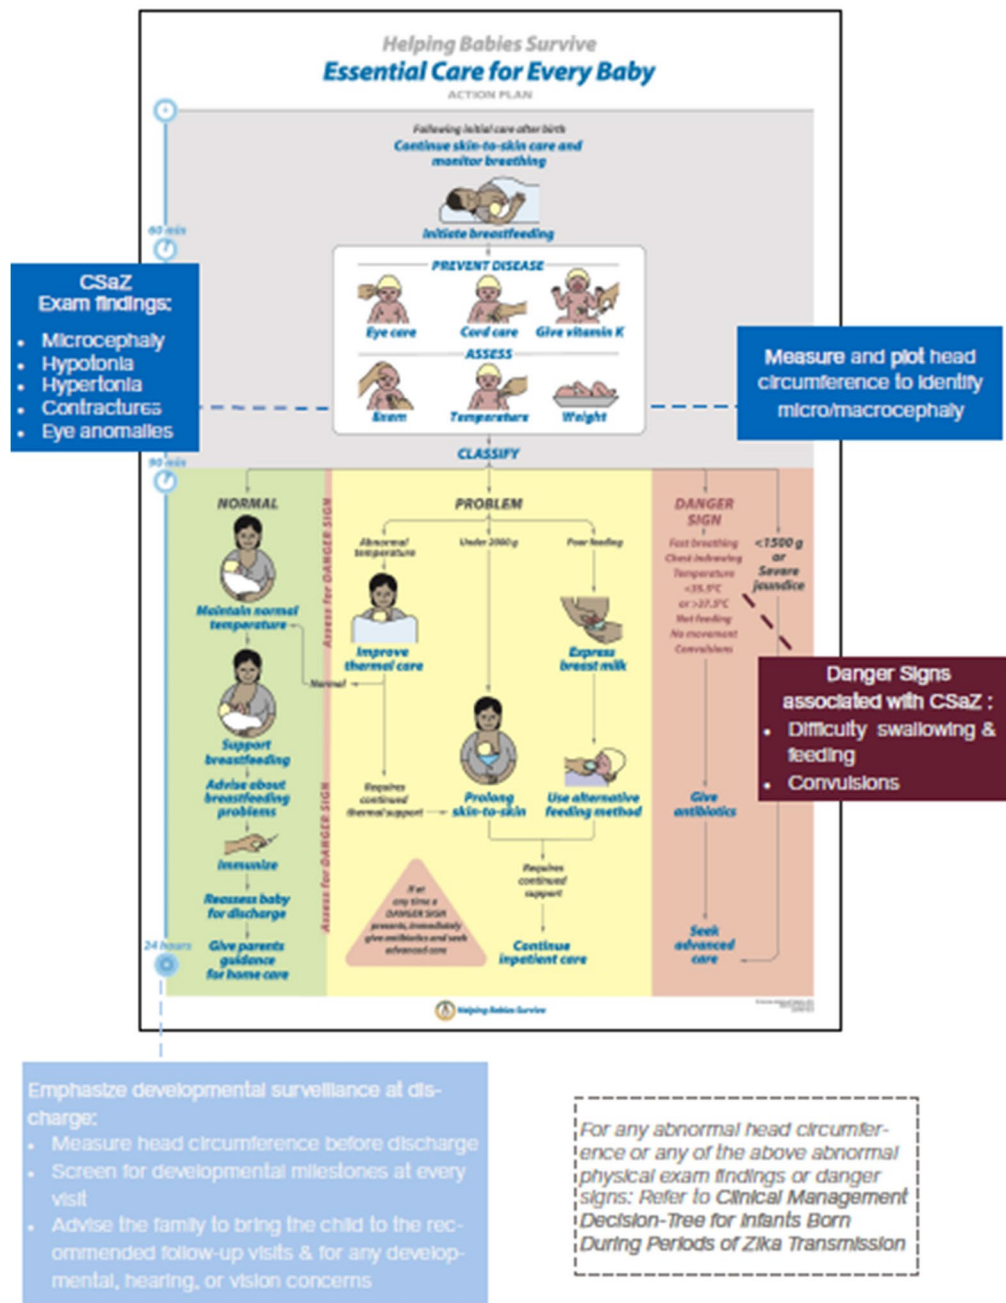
Helping Babies Survive
Essential Care for Every Baby
ACTION PLAN

Following initial care after birth
Continue skin-to-skin care and monitor breathing

Initiate breastfeeding

60 min

CSaZ Exam findings:
- Microcephaly
- Hypotonia
- Hypertonia
- Contractures
- Eye anomalies

PREVENT DISEASE
Eye care
Cord care
Give vitamin K
ASSESS
Exam
Temperature
Weight

Measure and plot head circumference to identify micro/macrocephaly

90 min

CLASSIFY

NORMAL
Maintain normal temperature
Support breastfeeding
Advise about breastfeeding problems
Immunize
Reassess baby for discharge
Give parents guidance for home care

Assess for DANGER SIGN

PROBLEM
Abnormal temperature
Under 2000 g
Poor feeding
Improve thermal care
Express breast milk
Normal
Prolong skin-to-skin
Use alternative feeding method
Requires continued thermal support
Requires continued support
Continue inpatient care
If at any time a DANGER SIGN presents, immediately give antibiotics and seek advanced care

DANGER SIGN
Fast breathing
Chest indrawing
Temperature <35.5°C or >37.5°C
Not feeding
No movement
Convulsions
Give antibiotics
Seek advanced care

<1500 g or Severe jaundice

Danger Signs associated with CSaZ :
- Difficulty swallowing & feeding
- Convulsions

24 hours

Helping Babies Survive

Emphasize developmental surveillance at discharge:
- Measure head circumference before discharge
- Screen for developmental milestones at every visit
- Advise the family to bring the child to the recommended follow-up visits & for any developmental, hearing, or vision concerns

For any abnormal head circumference or any of the above abnormal physical exam findings or danger signs: Refer to Clinical Management Decision-Tree for Infants Born During Periods of Zika Transmission